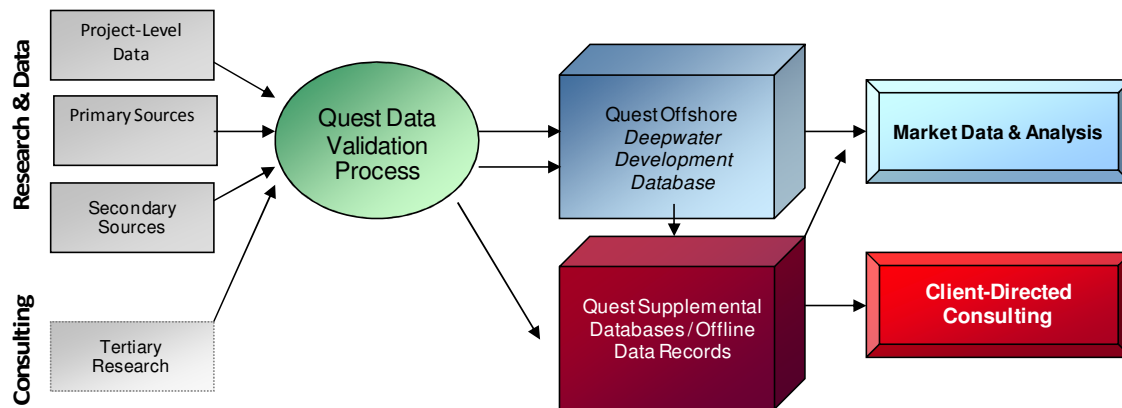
Research & Data

Consulting

Project-Level Data

Primary Sources

Secondary Sources

Tertiary Research

Quest Data Validation Process

Quest Offshore *Deepwater Development Database*

Quest Supplemental Databases / Offline Data Records

Market Data & Analysis

Client-Directed Consulting